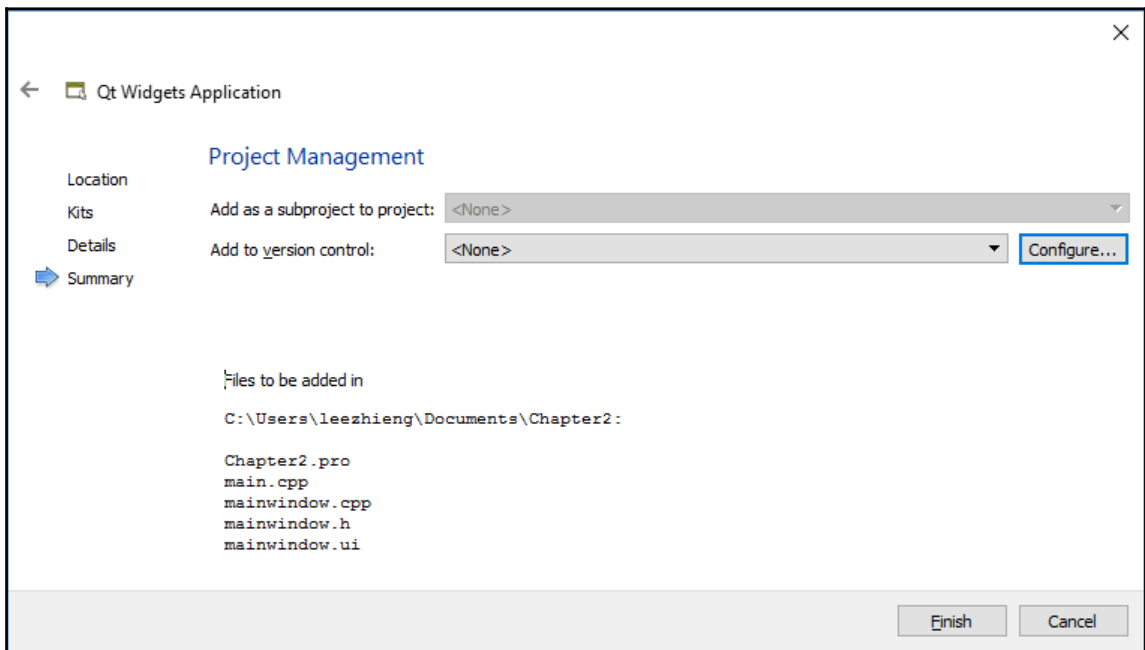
×

Qt Widgets Application

Location
Kits
Details
Summary

Project Management

Add as a subproject to project: <None>

Add to version control: <None> Configure...

Files to be added in

C:\Users\leezhieng\Documents\Chapter2:

Chapter2.pro
main.cpp
mainwindow.cpp
mainwindow.h
mainwindow.ui

Finish Cancel